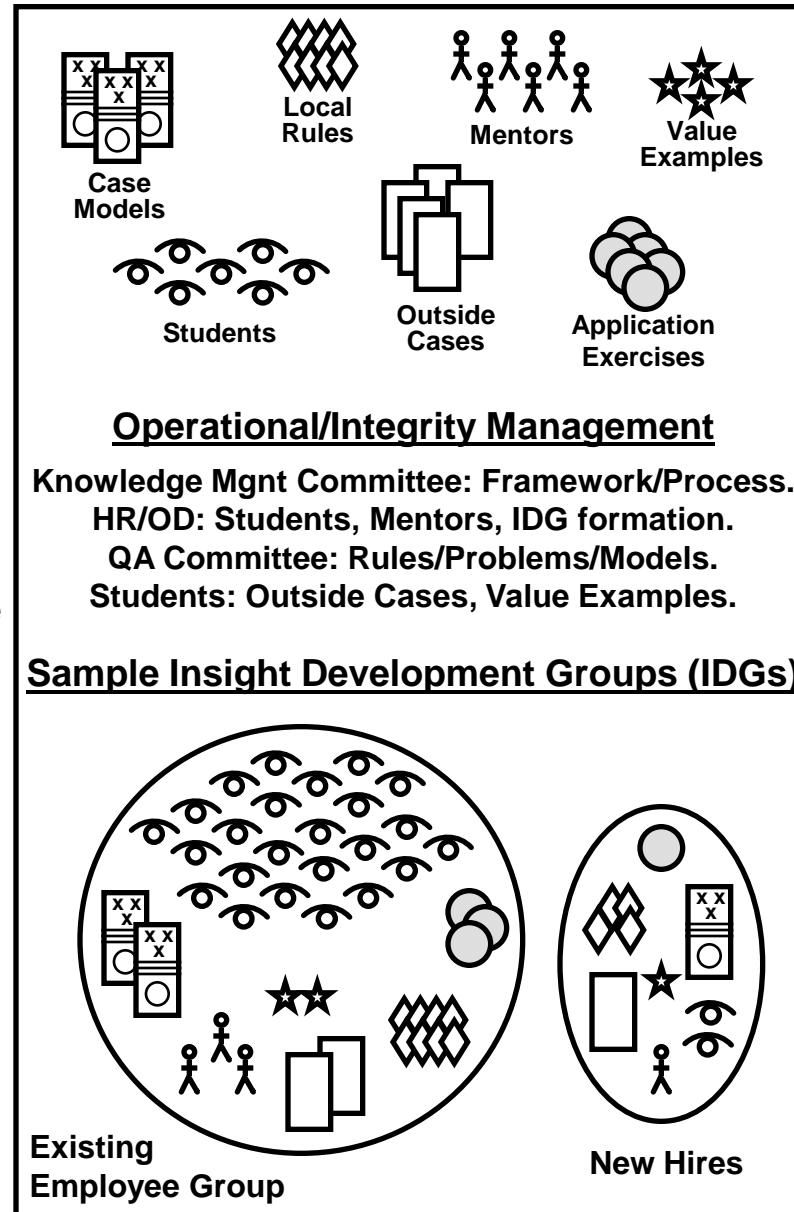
Case Models

Local Rules

Mentors

Value Examples

Students

Outside Cases

Application Exercises

Operational/Integrity Management

Knowledge Mgnt Committee: Framework/Process.
HR/OD: Students, Mentors, IDG formation.
QA Committee: Rules/Problems/Models.
Students: Outside Cases, Value Examples.

Sample Insight Development Groups (IDGs)

Existing Employee Group

New Hires